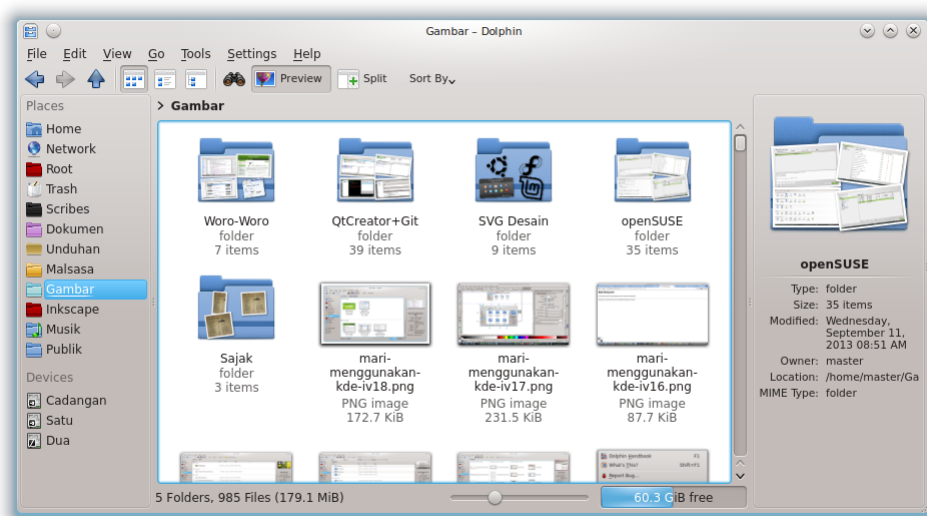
Gambar – Dolphin

File Edit View Go Tools Settings Help

Preview Split Sort By

Places
Home
Network
Root
Trash
Scribes
Dokumen
Unduhan
Malsasa
Gambar
Inkscape
Musik
Publik

Devices
Cadangan
Satu
Dua

> Gambar

Woro-Woro
folder
7 items

QtCreator+Git
folder
39 items

SVG Desain
folder
9 items

openSUSE
folder
35 items

Sajak
folder
3 items

mari-menggunakan-kde-iv18.png
PNG image
172.7 KiB

mari-menggunakan-kde-iv17.png
PNG image
231.5 KiB

mari-menggunakan-kde-iv16.png
PNG image
87.7 KiB

openSUSE
Type: folder
Size: 35 items
Modified: Wednesday, September 11, 2013 08:51 AM
Owner: master
Location: /home/master/Ga
MIME Type: folder

5 Folders, 985 Files (179.1 MiB)
60.3 GiB free